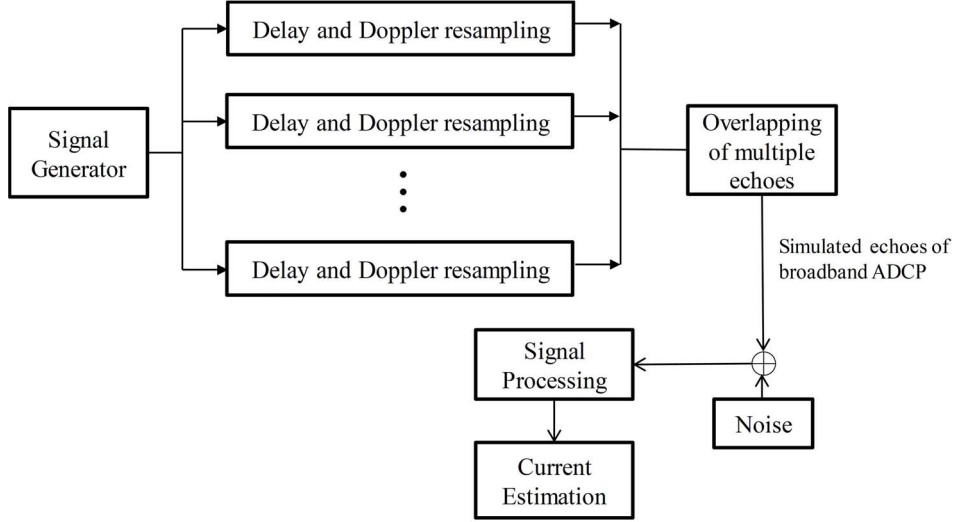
Signal Generator

Delay and Doppler resampling

Delay and Doppler resampling

Delay and Doppler resampling

Overlapping of multiple echoes

Simulated echoes of broadband ADCP

Signal Processing

Noise

Current Estimation